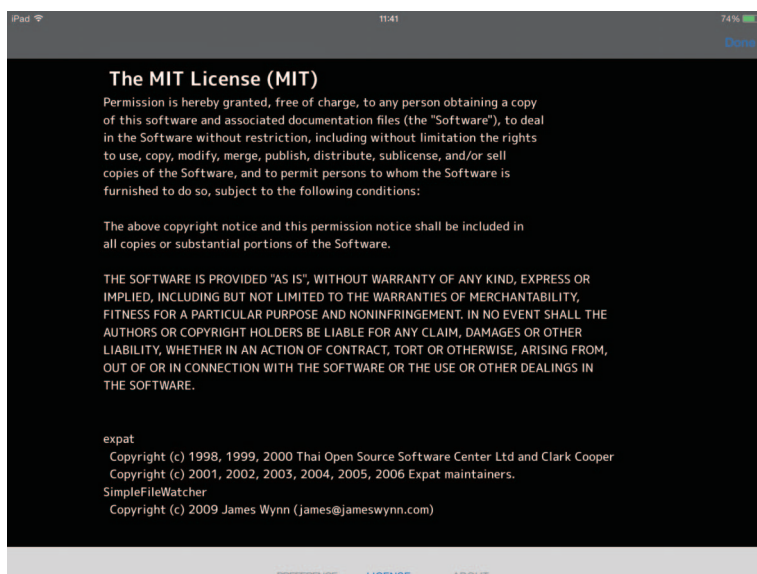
iPad
11:41
74%
Done

The MIT License (MIT)

Permission is hereby granted, free of charge, to any person obtaining a copy of this software and associated documentation files (the "Software"), to deal in the Software without restriction, including without limitation the rights to use, copy, modify, merge, publish, distribute, sublicense, and/or sell copies of the Software, and to permit persons to whom the Software is furnished to do so, subject to the following conditions:

The above copyright notice and this permission notice shall be included in all copies or substantial portions of the Software.

THE SOFTWARE IS PROVIDED "AS IS", WITHOUT WARRANTY OF ANY KIND, EXPRESS OR IMPLIED, INCLUDING BUT NOT LIMITED TO THE WARRANTIES OF MERCHANTABILITY, FITNESS FOR A PARTICULAR PURPOSE AND NONINFRINGEMENT. IN NO EVENT SHALL THE AUTHORS OR COPYRIGHT HOLDERS BE LIABLE FOR ANY CLAIM, DAMAGES OR OTHER LIABILITY, WHETHER IN AN ACTION OF CONTRACT, TORT OR OTHERWISE, ARISING FROM, OUT OF OR IN CONNECTION WITH THE SOFTWARE OR THE USE OR OTHER DEALINGS IN THE SOFTWARE.

expat
Copyright (c) 1998, 1999, 2000 Thai Open Source Software Center Ltd and Clark Cooper
Copyright (c) 2001, 2002, 2003, 2004, 2005, 2006 Expat maintainers.
SimpleFileWatcher
Copyright (c) 2009 James Wynn (james@jameswynn.com)

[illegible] LICENSE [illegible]